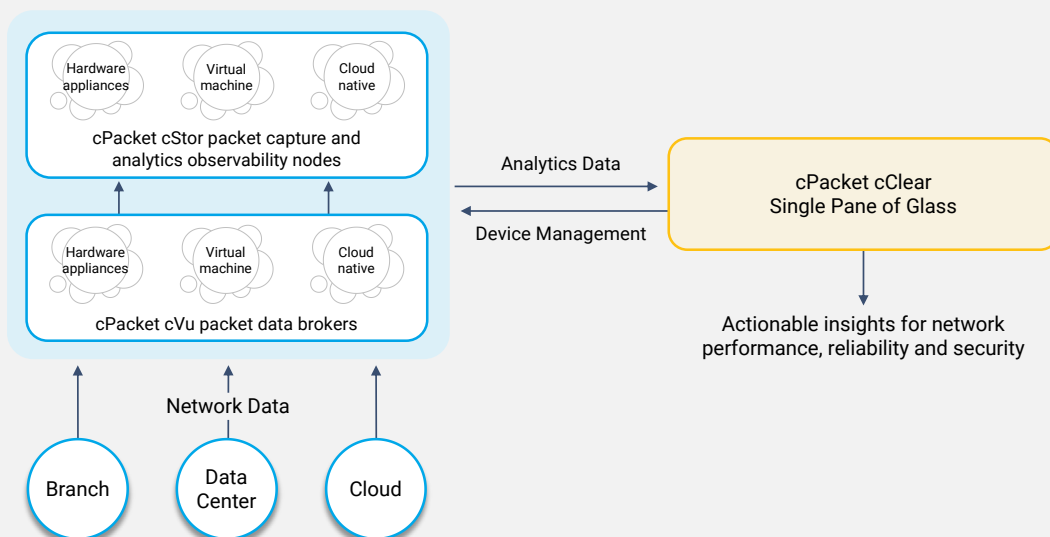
Hardware appliances

Virtual machine

Cloud native

cPacket cStor packet capture and analytics observability nodes

Hardware appliances

Virtual machine

Cloud native

cPacket cVu packet data brokers

Analytics Data

Device Management

cPacket cClear
Single Pane of Glass

Actionable insights for network performance, reliability and security

Network Data

Branch

Data Center

Cloud